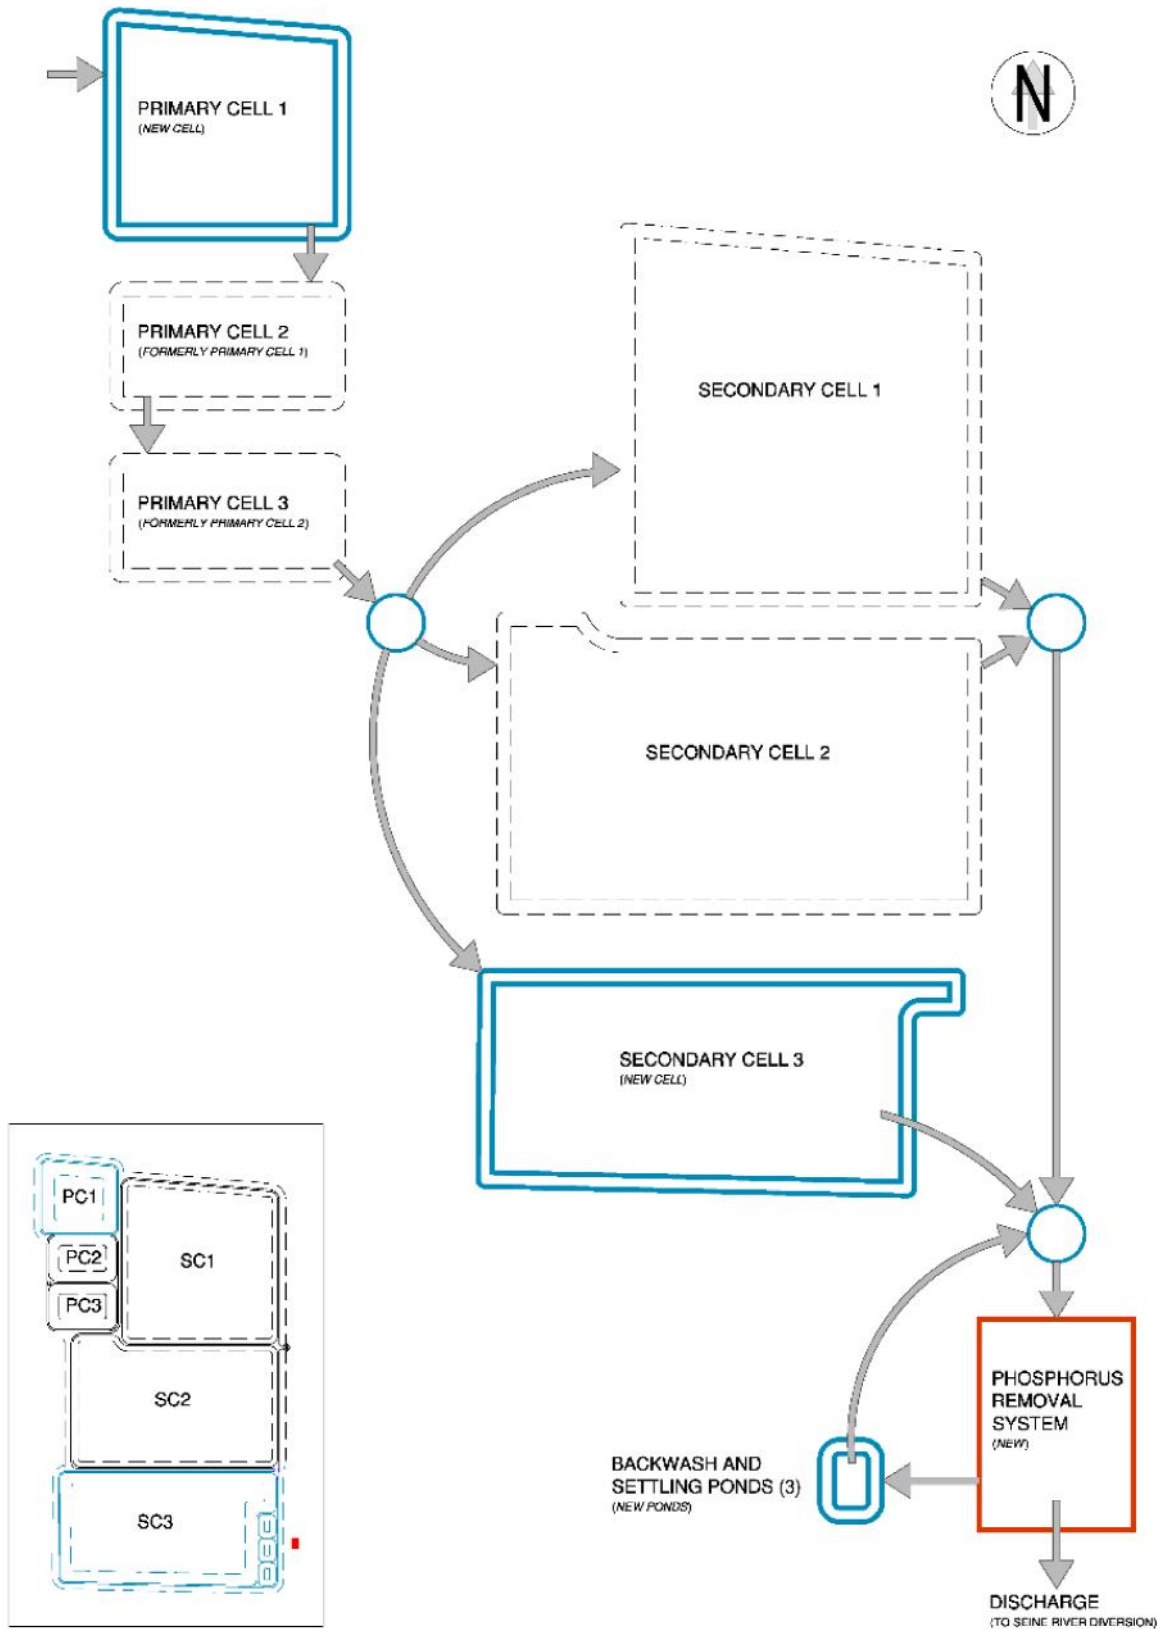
N

PRIMARY CELL 1
(NEW CELL)

PRIMARY CELL 2
(FORMERLY PRIMARY CELL 1)

PRIMARY CELL 3
(FORMERLY PRIMARY CELL 2)

SECONDARY CELL 1

SECONDARY CELL 2

SECONDARY CELL 3
(NEW CELL)

PHOSPHORUS REMOVAL SYSTEM
(NEW)

BACKWASH AND SETTLING PONDS (3)
(NEW PONDS)

DISCHARGE
(TO SEINE RIVER DIVERSION)

PC1

PC2

PC3

SC1

SC2

SC3